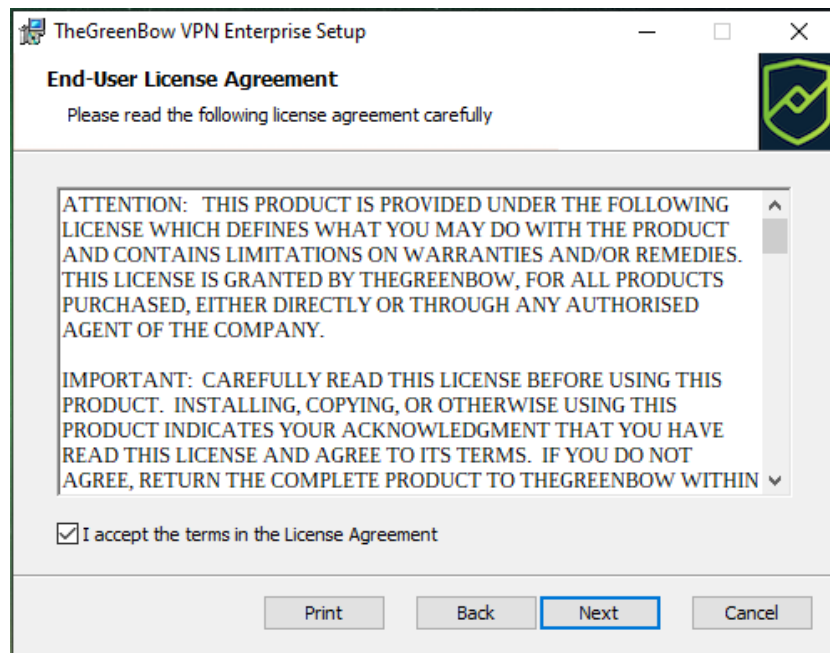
TheGreenBow VPN Enterprise Setup

End-User License Agreement

Please read the following license agreement carefully

ATTENTION: THIS PRODUCT IS PROVIDED UNDER THE FOLLOWING LICENSE WHICH DEFINES WHAT YOU MAY DO WITH THE PRODUCT AND CONTAINS LIMITATIONS ON WARRANTIES AND/OR REMEDIES. THIS LICENSE IS GRANTED BY THEGREENBOW, FOR ALL PRODUCTS PURCHASED, EITHER DIRECTLY OR THROUGH ANY AUTHORISED AGENT OF THE COMPANY.

IMPORTANT: CAREFULLY READ THIS LICENSE BEFORE USING THIS PRODUCT. INSTALLING, COPYING, OR OTHERWISE USING THIS PRODUCT INDICATES YOUR ACKNOWLEDGMENT THAT YOU HAVE READ THIS LICENSE AND AGREE TO ITS TERMS. IF YOU DO NOT AGREE, RETURN THE COMPLETE PRODUCT TO THEGREENBOW WITHIN

I accept the terms in the License Agreement

Print Back Next Cancel